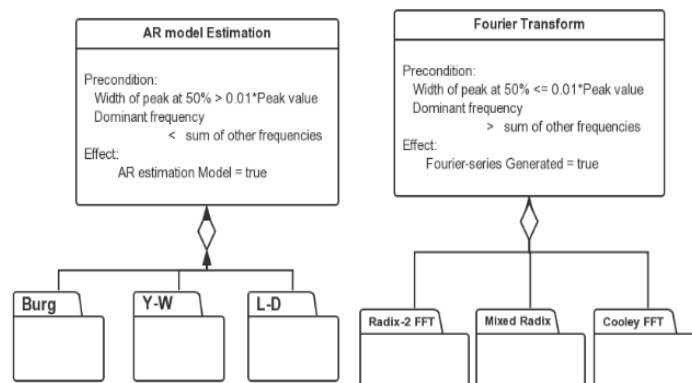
AR model Estimation

Precondition:
Width of peak at 50% > 0.01*Peak value
Dominant frequency
< sum of other frequencies
Effect:
AR estimation Model = true

Burg

Y-W

L-D

Fourier Transform

Precondition:
Width of peak at 50% <= 0.01*Peak value
Dominant frequency
> sum of other frequencies
Effect:
Fourier-series Generated = true

Radix-2 FFT

Mixed Radix

Cooley FFT